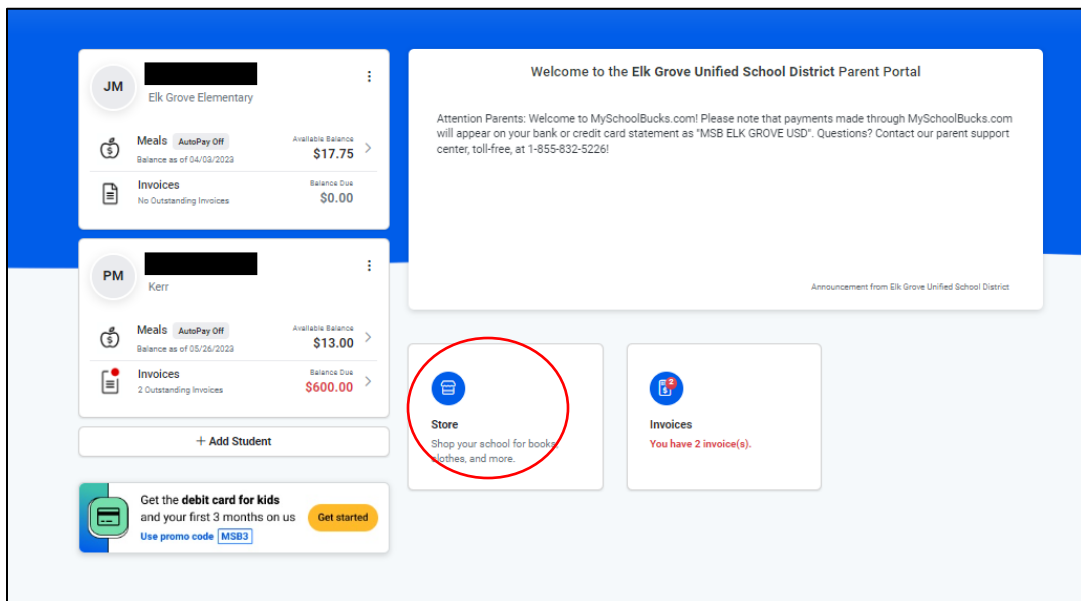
JM

Elk Grove Elementary

Meals AutoPay Off
Balance as of 04/03/2023
Available Balance
$17.75

Invoices
No Outstanding Invoices
Balance Due
$0.00

PM

Kerr

Meals AutoPay Off
Balance as of 05/26/2023
Available Balance
$13.00

Invoices
2 Outstanding Invoices
Balance Due
$600.00

+ Add Student

Get the **debit card for kids** and your first 3 months on us
Use promo code MSB3
Get started

Welcome to the **Elk Grove Unified School District** Parent Portal

Attention Parents: Welcome to MySchoolBucks.com! Please note that payments made through MySchoolBucks.com will appear on your bank or credit card statement as "MSB ELK GROVE USD". Questions? Contact our parent support center, toll-free, at 1-855-832-5226!

Announcement from Elk Grove Unified School District

Store
Shop your school for books, clothes, and more.

2
Invoices
You have 2 invoice(s).